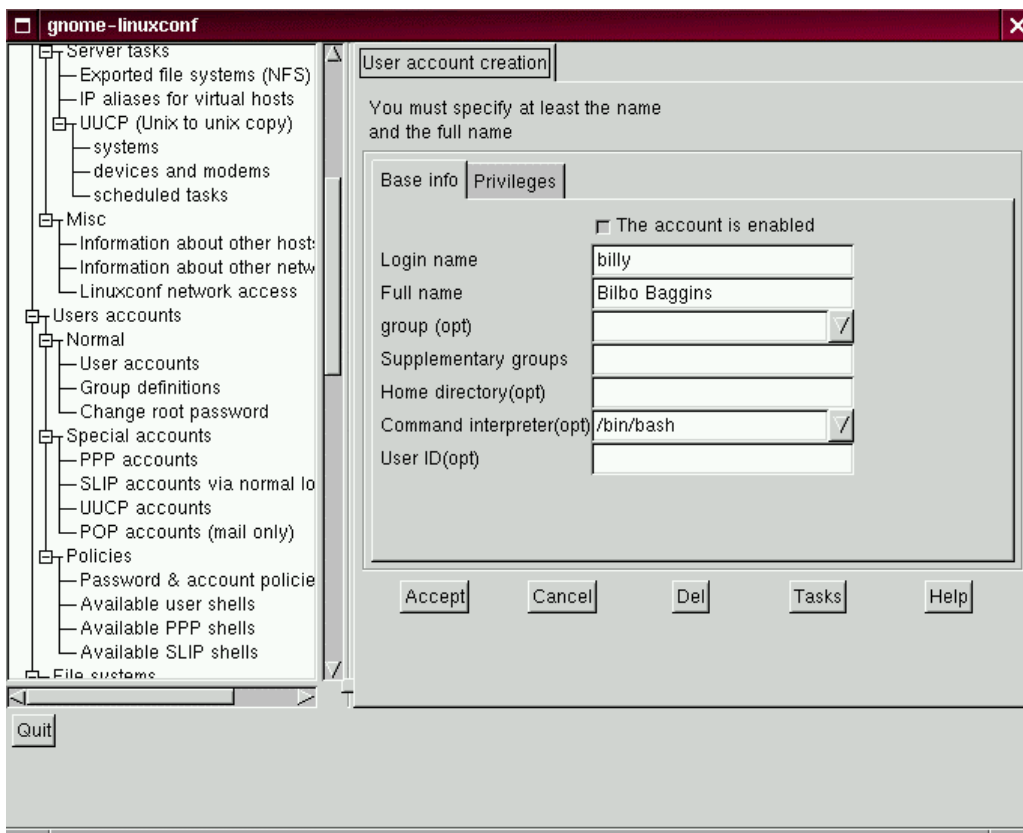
gnome-linuxconf

Server tasks
Exported file systems (NFS)
IP aliases for virtual hosts
UUCP (Unix to unix copy)
systems
devices and modems
scheduled tasks
Misc
Information about other host
Information about other netw
Linuxconf network access
Users accounts
Normal
User accounts
Group definitions
Change root password
Special accounts
PPP accounts
SLIP accounts via normal lo
UUCP accounts
POP accounts (mail only)
Policies
Password & account policie
Available user shells
Available PPP shells
Available SLIP shells
File systems

User account creation

You must specify at least the name
and the full name

Base info | Privileges

The account is enabled

| | |
|---|---|
| Login name | billy |
| Full name | Bilbo Baggins |
| group (opt) | |
| Supplementary groups | |
| Home directory(opt) | |
| Command interpreter(opt) | /bin/bash |
| User ID(opt) | |

Accept Cancel Del Tasks Help

Quit